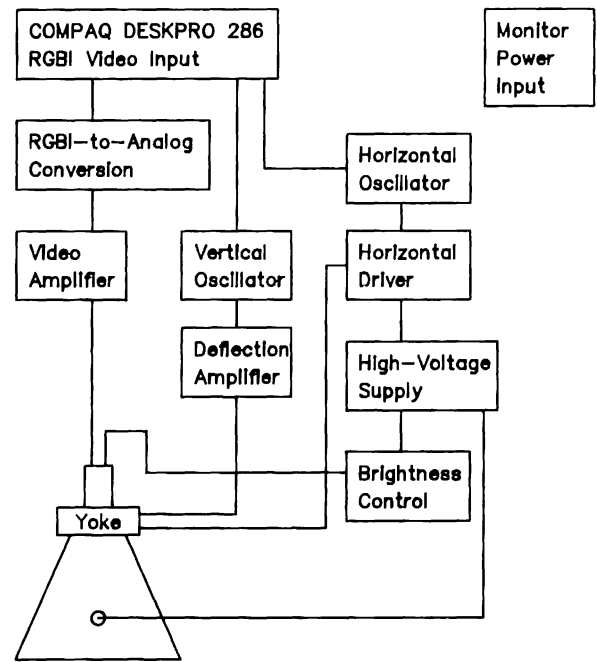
COMPAQ DESKPRO 286 RGBI Video Input

Monitor Power Input

RGBI-to-Analog Conversion

Horizontal Oscillator

Video Amplifier

Vertical Oscillator

Horizontal Driver

Deflection Amplifier

High-Voltage Supply

Brightness Control

Yoke